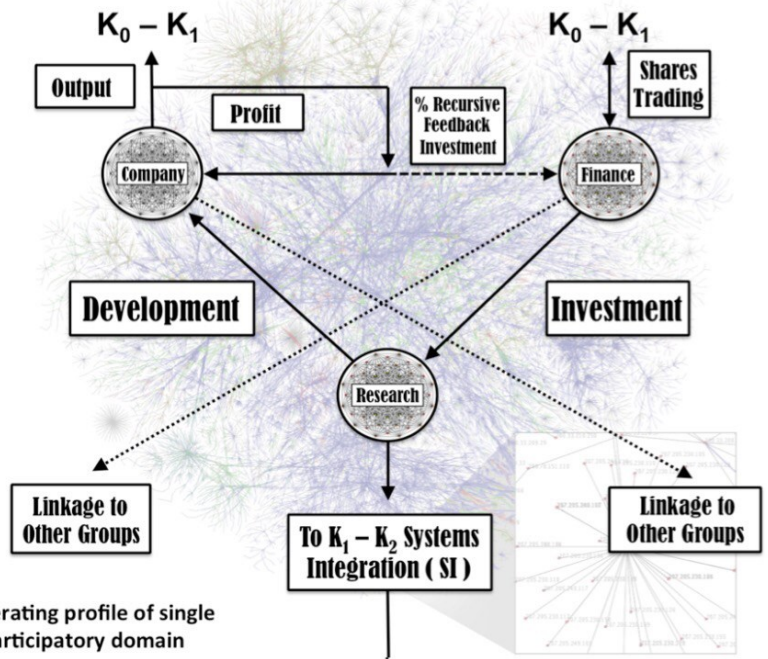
$K_0 - K_1$

$K_0 - K_1$

Output

Profit

% Recursive Feedback Investment

Shares Trading

Company

Finance

Development

Investment

Research

Linkage to Other Groups

Linkage to Other Groups

To $K_1 - K_2$ Systems Integration ( SI )

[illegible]erating profile of single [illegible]articipatory domain